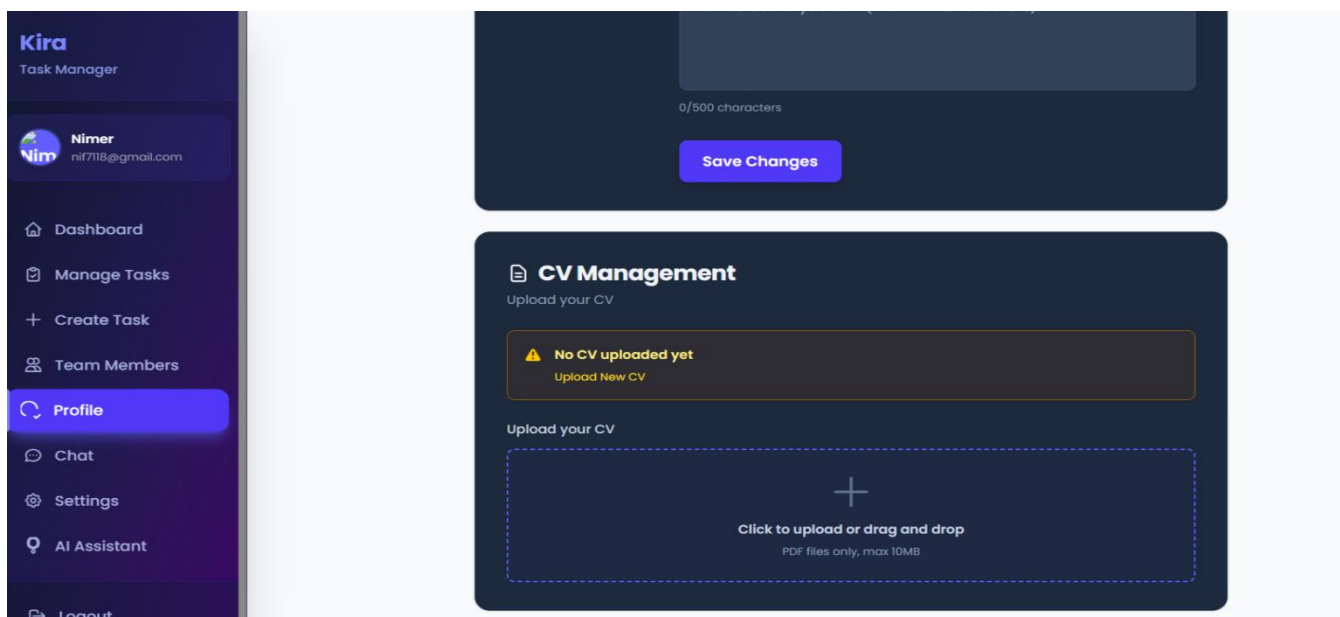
Kira
Task Manager

Nim
Nimer
nif7118@gmail.com

Dashboard
Manage Tasks
Create Task
Team Members
Profile
Chat
Settings
AI Assistant
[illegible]

0/500 characters

Save Changes

CV Management
Upload your CV

No CV uploaded yet
Upload New CV

Upload your CV

Click to upload or drag and drop
PDF files only, max 10MB